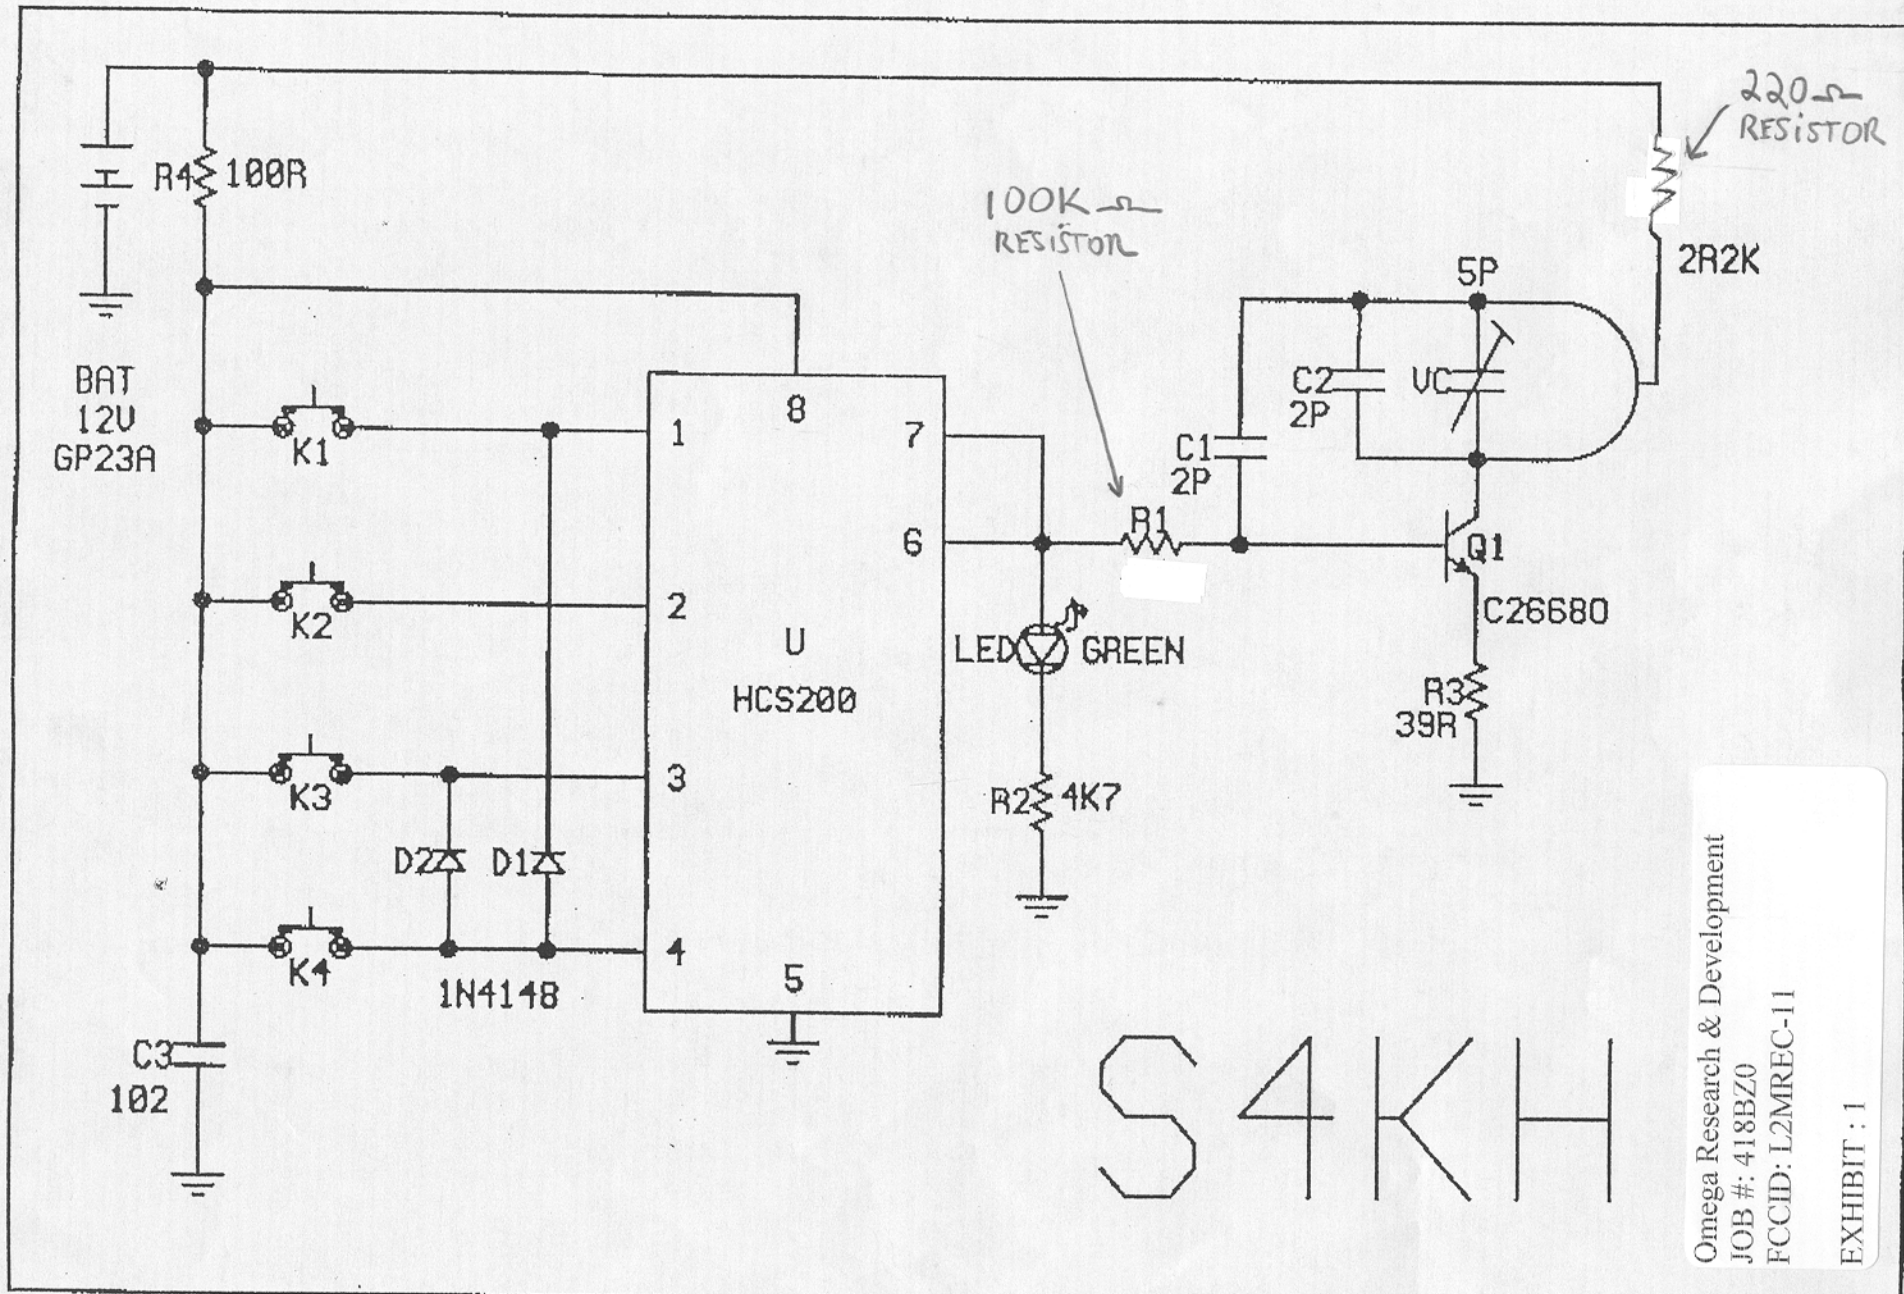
220Ω RESISTOR

R4 100R

100KΩ RESISTOR

2R2K

5P

BAT 12V GP23A

C2 2P

VC

C1 2P

8

1

7

K1

6

R1

Q1

K2

2

C26680

U

LED

GREEN

HCS200

R3 39R

K3

3

R2 4K7

D2

D1

K4

4

1N4148

5

C3 102

S4KH

Omega Research & Development
JOB #: 418BZ0
FCCID: L2MREC-11

EXHIBIT : 1